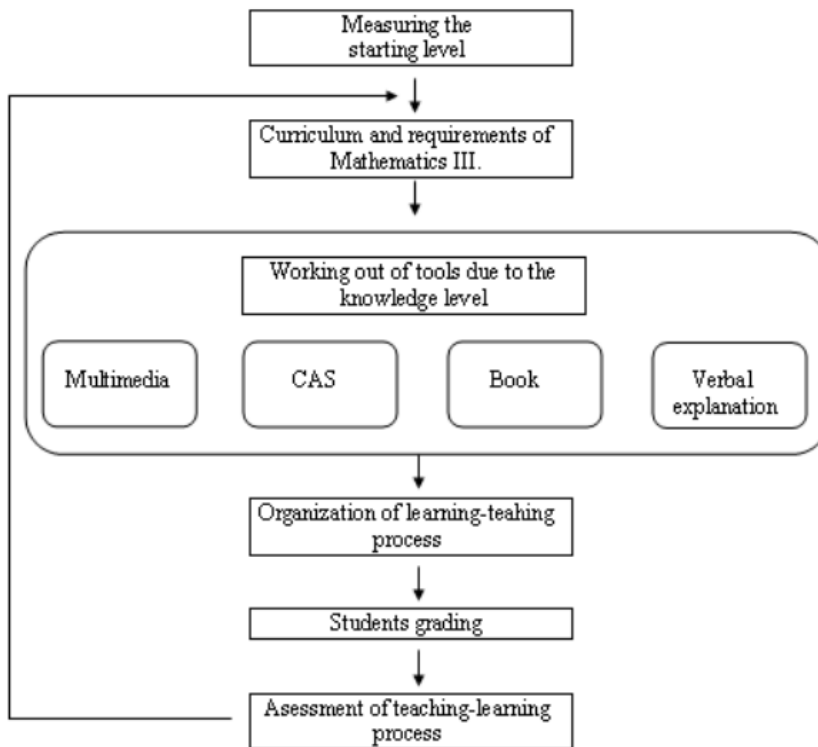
Measuring the starting level

Curriculum and requirements of Mathematics III.

Working out of tools due to the knowledge level

Multimedia

CAS

Book

Verbal explanation

Organization of learning-teahing process

Students grading

Asessment of teaching-learning process